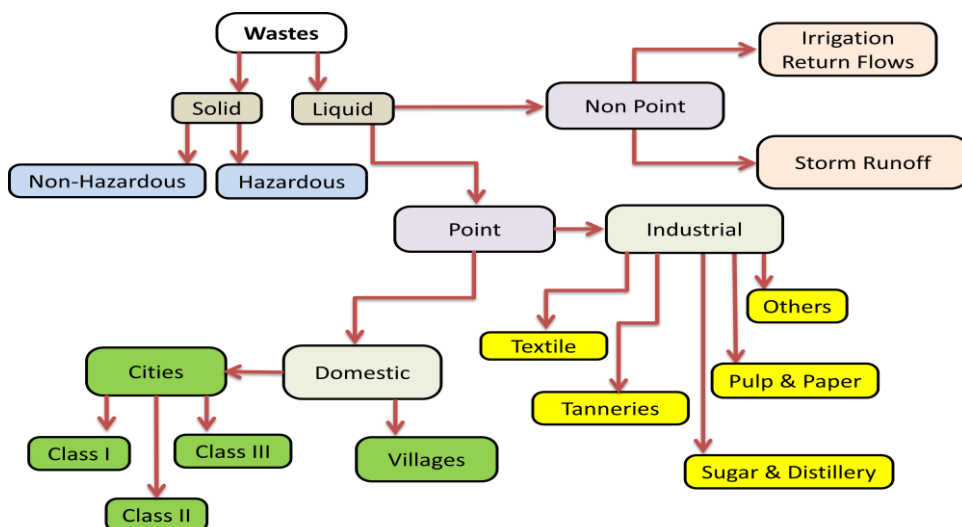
Wastes

Solid

Liquid

Non Point

Irrigation Return Flows

Storm Runoff

Non-Hazardous

Hazardous

Point

Industrial

Others

Textile

Tanneries

Pulp & Paper

Sugar & Distillery

Domestic

Cities

Villages

Class I

Class III

Class II